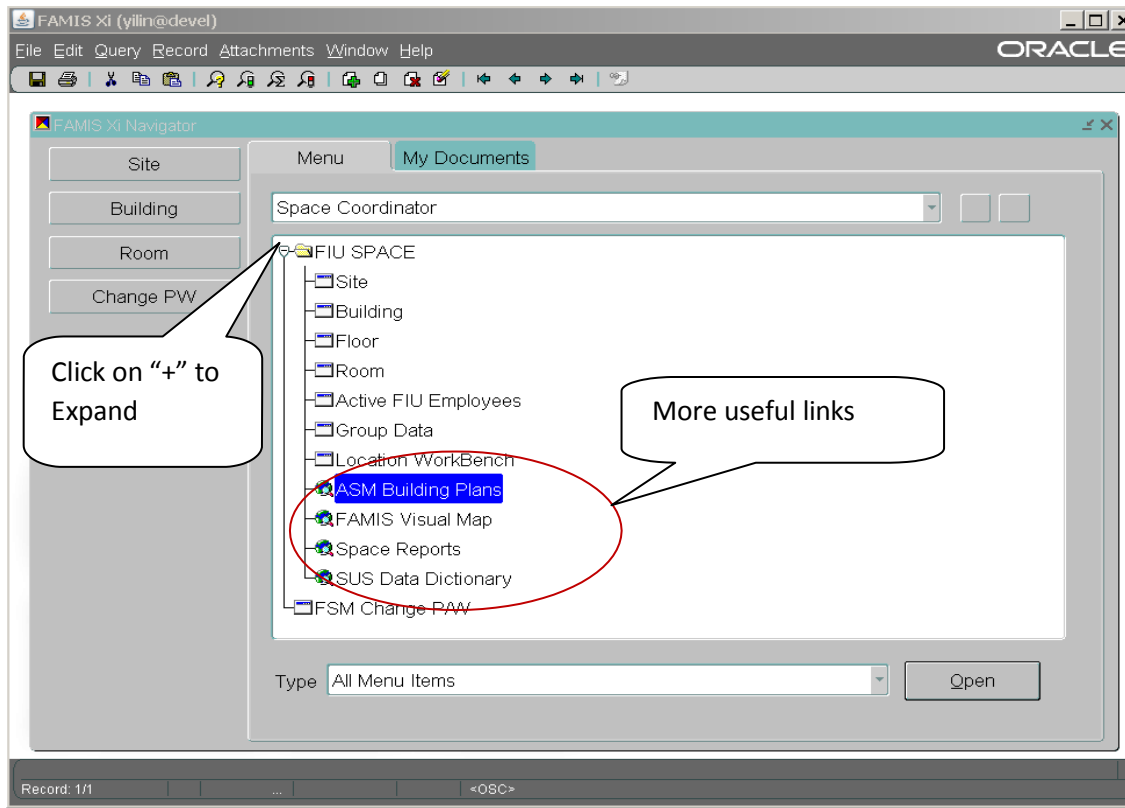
FAMIS Xi (yilin@devel)

File Edit Query Record Attachments Window Help

ORACLE

FAMIS Xi Navigator

Site

Building

Room

Change PW

Menu

My Documents

Space Coordinator

FIU SPACE

Site

Building

Floor

Room

Active FIU Employees

Group Data

Location WorkBench

ASM Building Plans

FAMIS Visual Map

Space Reports

SUS Data Dictionary

FSM Change P/W

Click on "+" to Expand

More useful links

Type

All Menu Items

Open

Record: 1/1

...

<OSC>